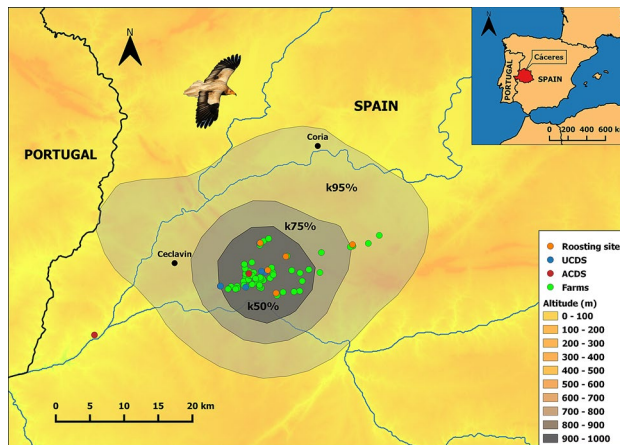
N

SPAIN

PORTUGAL

Coria

k95%

k75%

Ceclavin

k50%

N

PORTUGAL

Cáceres

SPAIN

0 200 400 600 km

Roosting site

UCDS

ACDS

Farms

Altitude (m)

0 - 100

100 - 200

200 - 300

300 - 400

400 - 500

500 - 600

600 - 700

700 - 800

800 - 900

900 - 1000

0 5 10 15 20 km